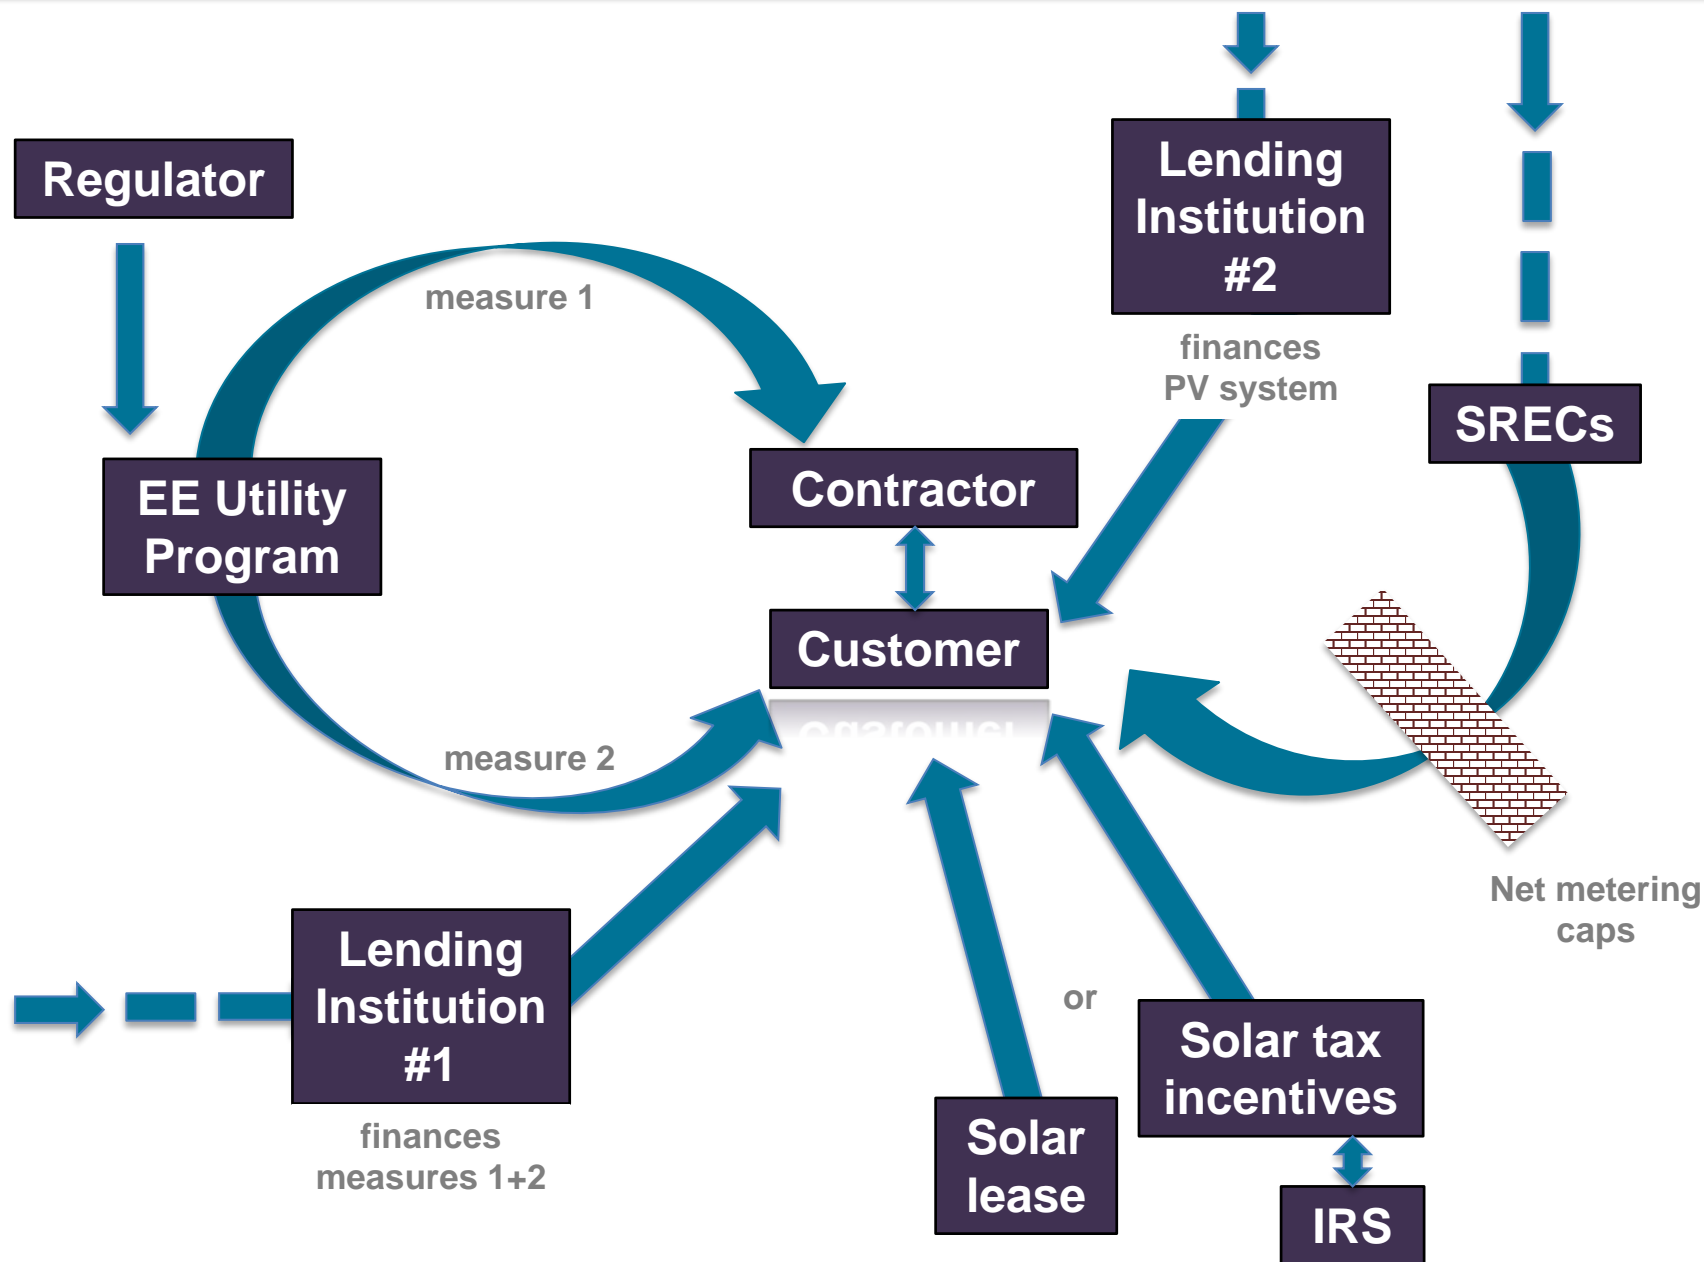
Regulator

Lending Institution #2

finances PV system

SRECs

EE Utility Program

measure 1

Contractor

Customer

measure 2

Net metering caps

Lending Institution #1

finances measures 1+2

or

Solar lease

Solar tax incentives

IRS